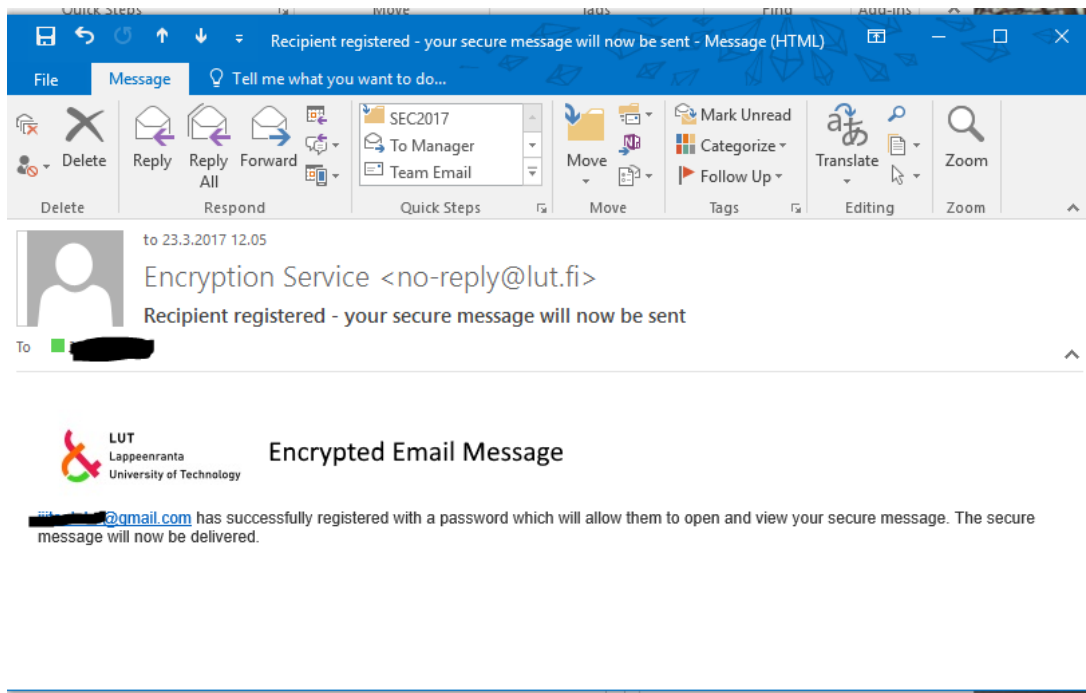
Quick Steps Move Tags Find Add-ins

Recipient registered - your secure message will now be sent - Message (HTML)

File Message Tell me what you want to do...

Delete Reply Reply All Forward SEC2017 To Manager Team Email Move Mark Unread Categorize Follow Up Translate Zoom

Delete Respond Quick Steps Move Tags Editing Zoom

to 23.3.2017 12.05

Encryption Service <no-reply@lut.fi>

Recipient registered - your secure message will now be sent

To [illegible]

LUT Lappeenranta University of Technology

Encrypted Email Message

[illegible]@gmail.com has successfully registered with a password which will allow them to open and view your secure message. The secure message will now be delivered.